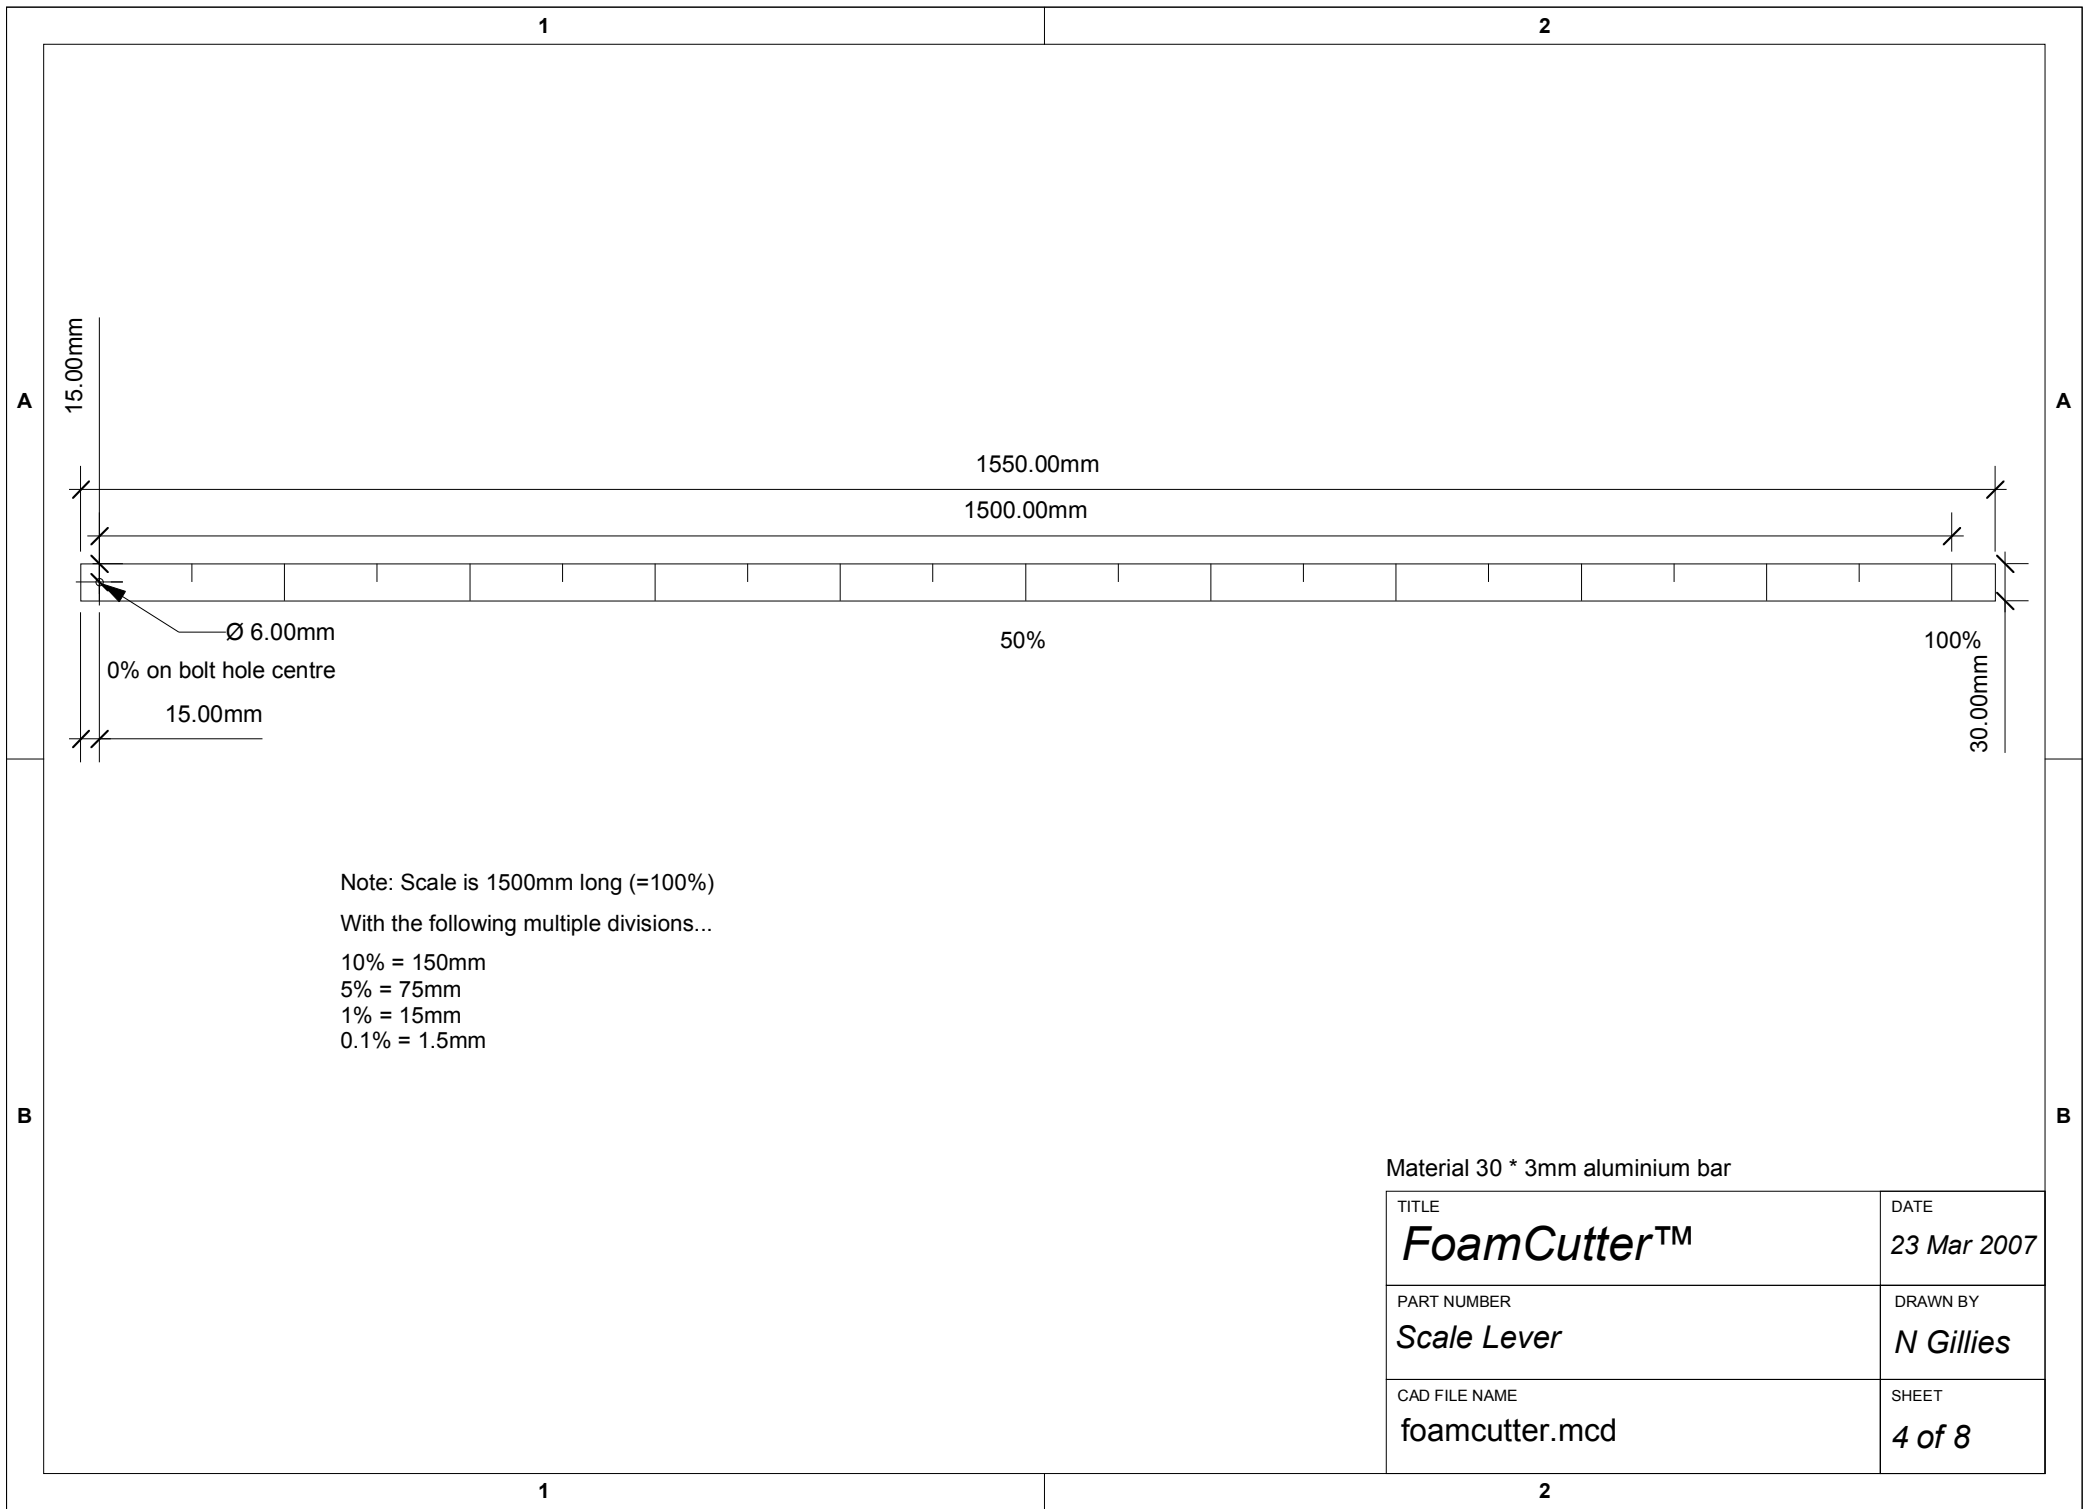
1
2

A
A

15.00mm

1550.00mm

1500.00mm

Ø 6.00mm

50%

100%

0% on bolt hole centre

15.00mm

30.00mm

Note: Scale is 1500mm long (=100%)

With the following multiple divisions...

10% = 150mm
5% = 75mm
1% = 15mm
0.1% = 1.5mm

B
B

Material 30 * 3mm aluminium bar

| TITLE FoamCutter™ | DATE 23 Mar 2007 |
|---|---|
| PART NUMBER Scale Lever | DRAWN BY N Gillies |
| CAD FILE NAME foamcutter.mcd | SHEET 4 of 8 |

1
2